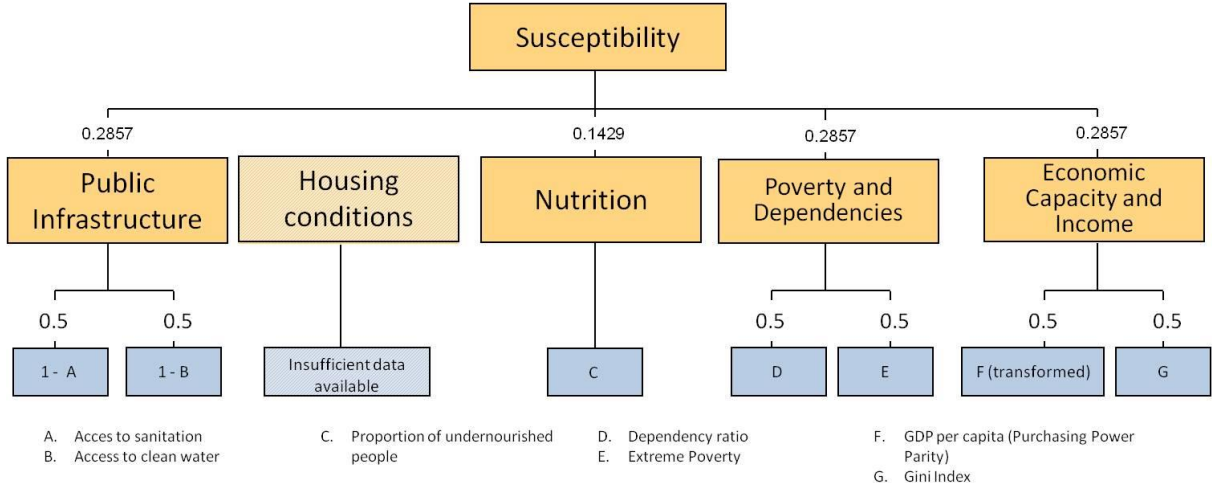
Susceptibility

0.2857
Public Infrastructure

Housing conditions

0.1429
Nutrition

0.2857
Poverty and Dependencies

0.2857
Economic Capacity and Income

0.5
1 - A

0.5
1 - B

Insufficient data available

C

0.5
D

0.5
E

0.5
F (transformed)

0.5
G

A. Acces to sanitation
B. Access to clean water

C. Proportion of undernourished people

D. Dependency ratio
E. Extreme Poverty

F. GDP per capita (Purchasing Power Parity)
G. Gini Index